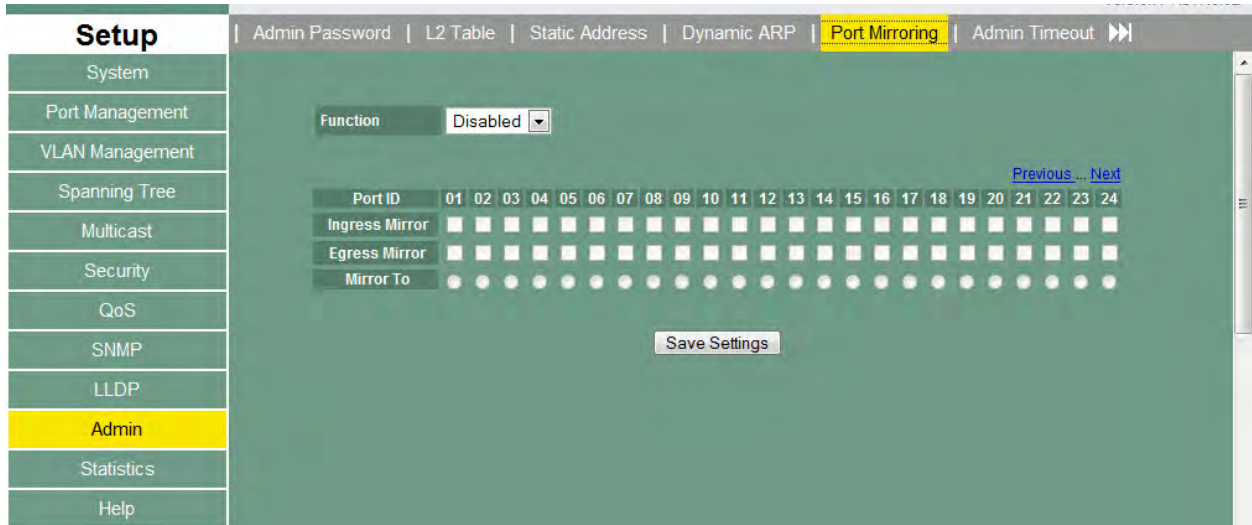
Setup

| Admin Password | L2 Table | Static Address | Dynamic ARP | Port Mirroring | Admin Timeout

System
Port Management
VLAN Management
Spanning Tree
Multicast
Security
QoS
SNMP
LLDP
Admin
Statistics
Help

Function Disabled

Previous ... Next

| Port ID | 01 | 02 | 03 | 04 | 05 | 06 | 07 | 08 | 09 | 10 | 11 | 12 | 13 | 14 | 15 | 16 | 17 | 18 | 19 | 20 | 21 | 22 | 23 | 24 |
|---|---|---|---|---|---|---|---|---|---|---|---|---|---|---|---|---|---|---|---|---|---|---|---|---|
| Ingress Mirror | | | | | | | | | | | | | | | | | | | | | | | | |
| Egress Mirror | | | | | | | | | | | | | | | | | | | | | | | | |
| Mirror To | | | | | | | | | | | | | | | | | | | | | | | | |

Save Settings